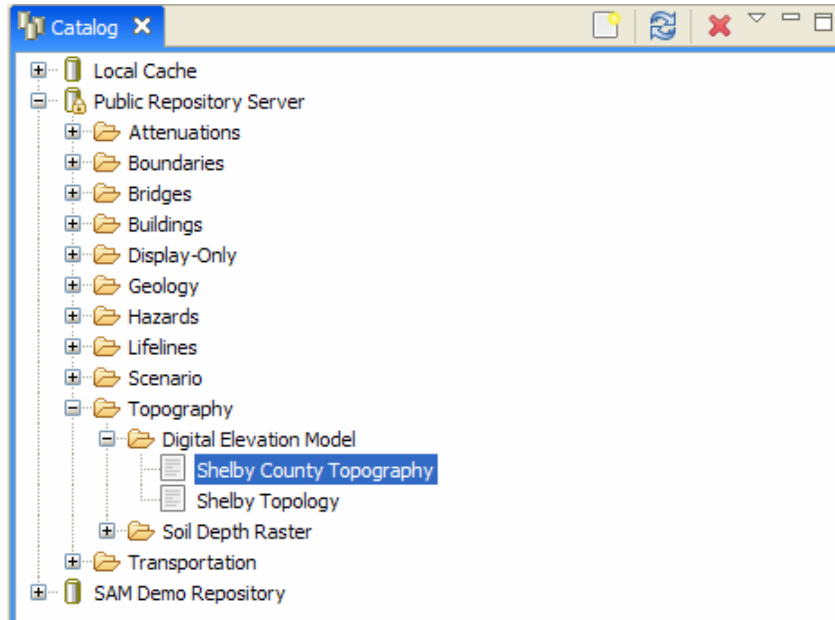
Catalog ✕

Local Cache
Public Repository Server
Attenuations
Boundaries
Bridges
Buildings
Display-Only
Geology
Hazards
Lifelines
Scenario
Topography
Digital Elevation Model
Shelby County Topography
Shelby Topology
Soil Depth Raster
Transportation
SAM Demo Repository